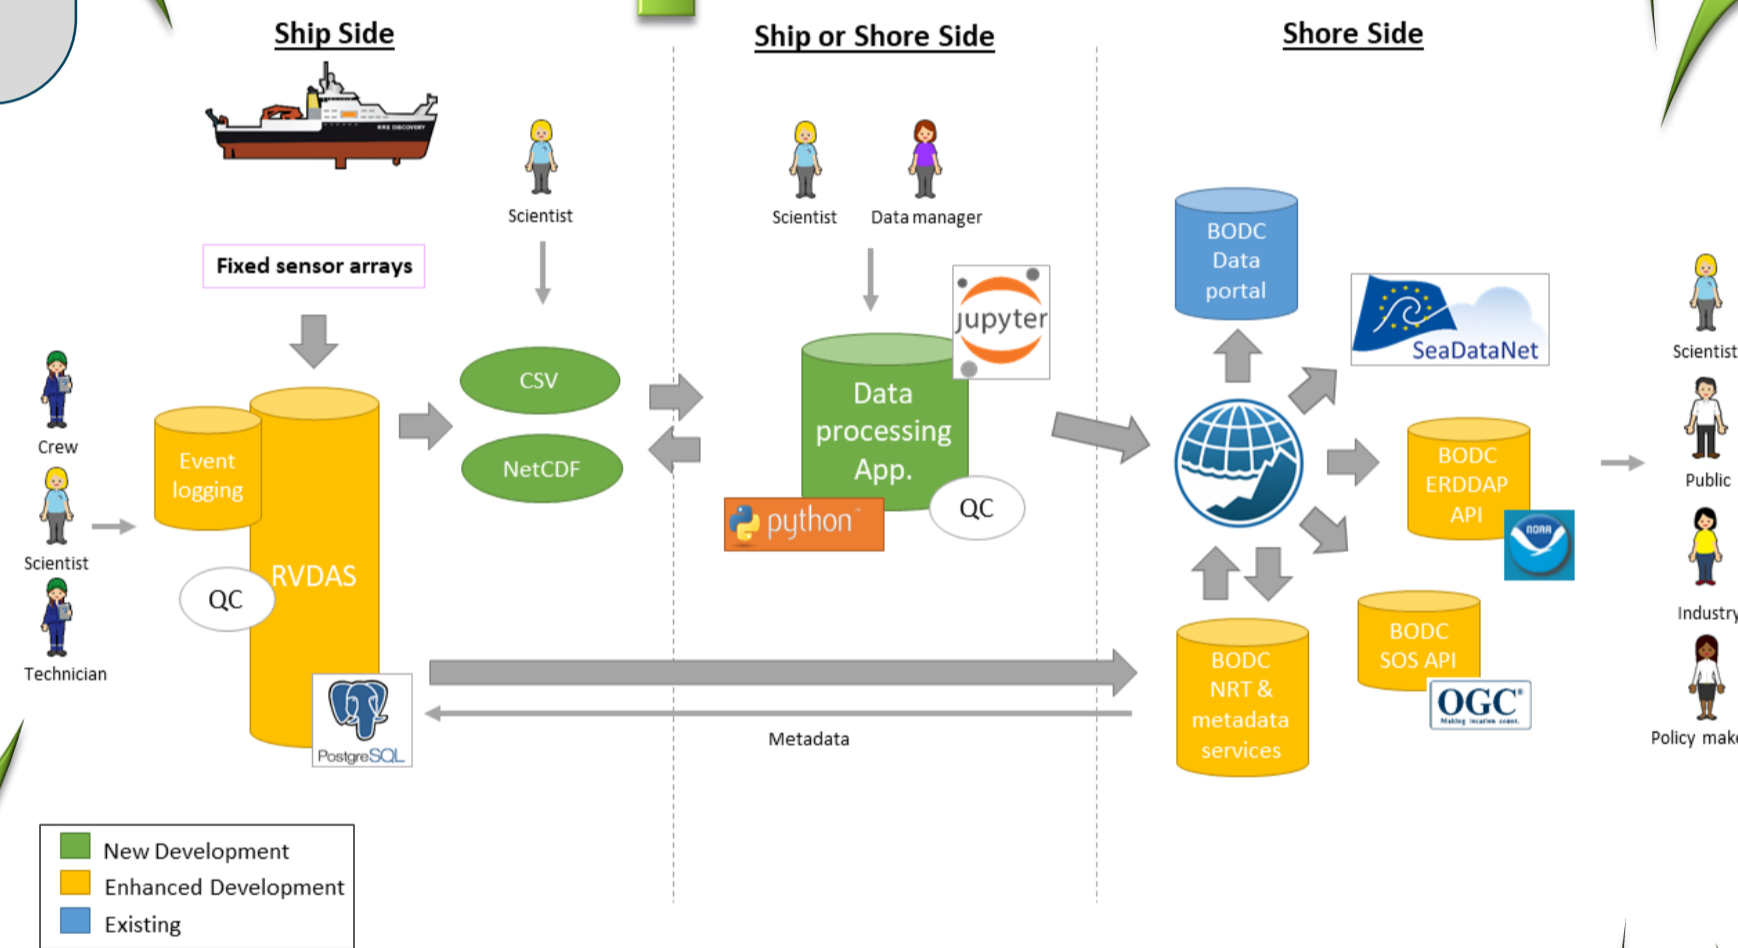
Ship Side

Ship or Shore Side

Shore Side

RRS DISCOVERY

Scientist

Scientist

Data manager

Fixed sensor arrays

jupyter

BODC Data portal

SeaDataNet

Scientist

Crew

Scientist

Technician

Event logging

RVDAS

QC

PostgreSQL

CSV

NetCDF

Data processing App.

python

QC

BODC ERDDAP API

NOAA

BODC SOS API

OGC

Making location count.

BODC NRT & metadata services

Public

Industry

Policy mak

Metadata

New Development

Enhanced Development

Existing